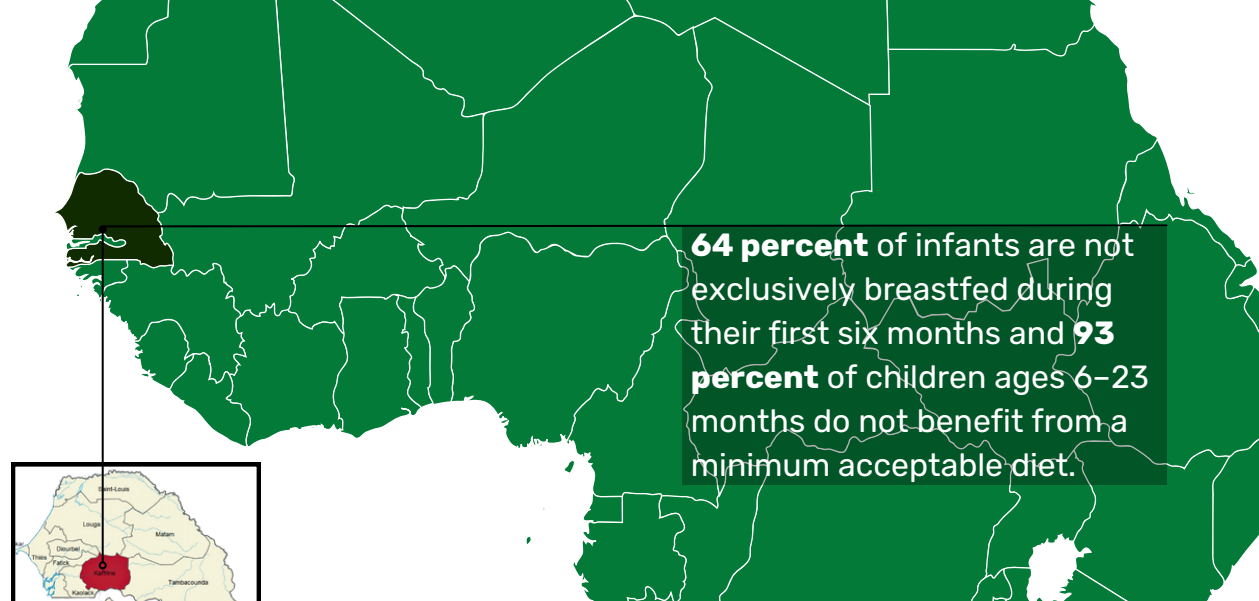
**64 percent** of infants are not exclusively breastfed during their first six months and **93 percent** of children ages 6–23 months do not benefit from a minimum acceptable diet.

Saint-Louis
Louga
Matam
Thiès
Diourbel
Fatick
Kaffrine
Kaolack
Tambacounda